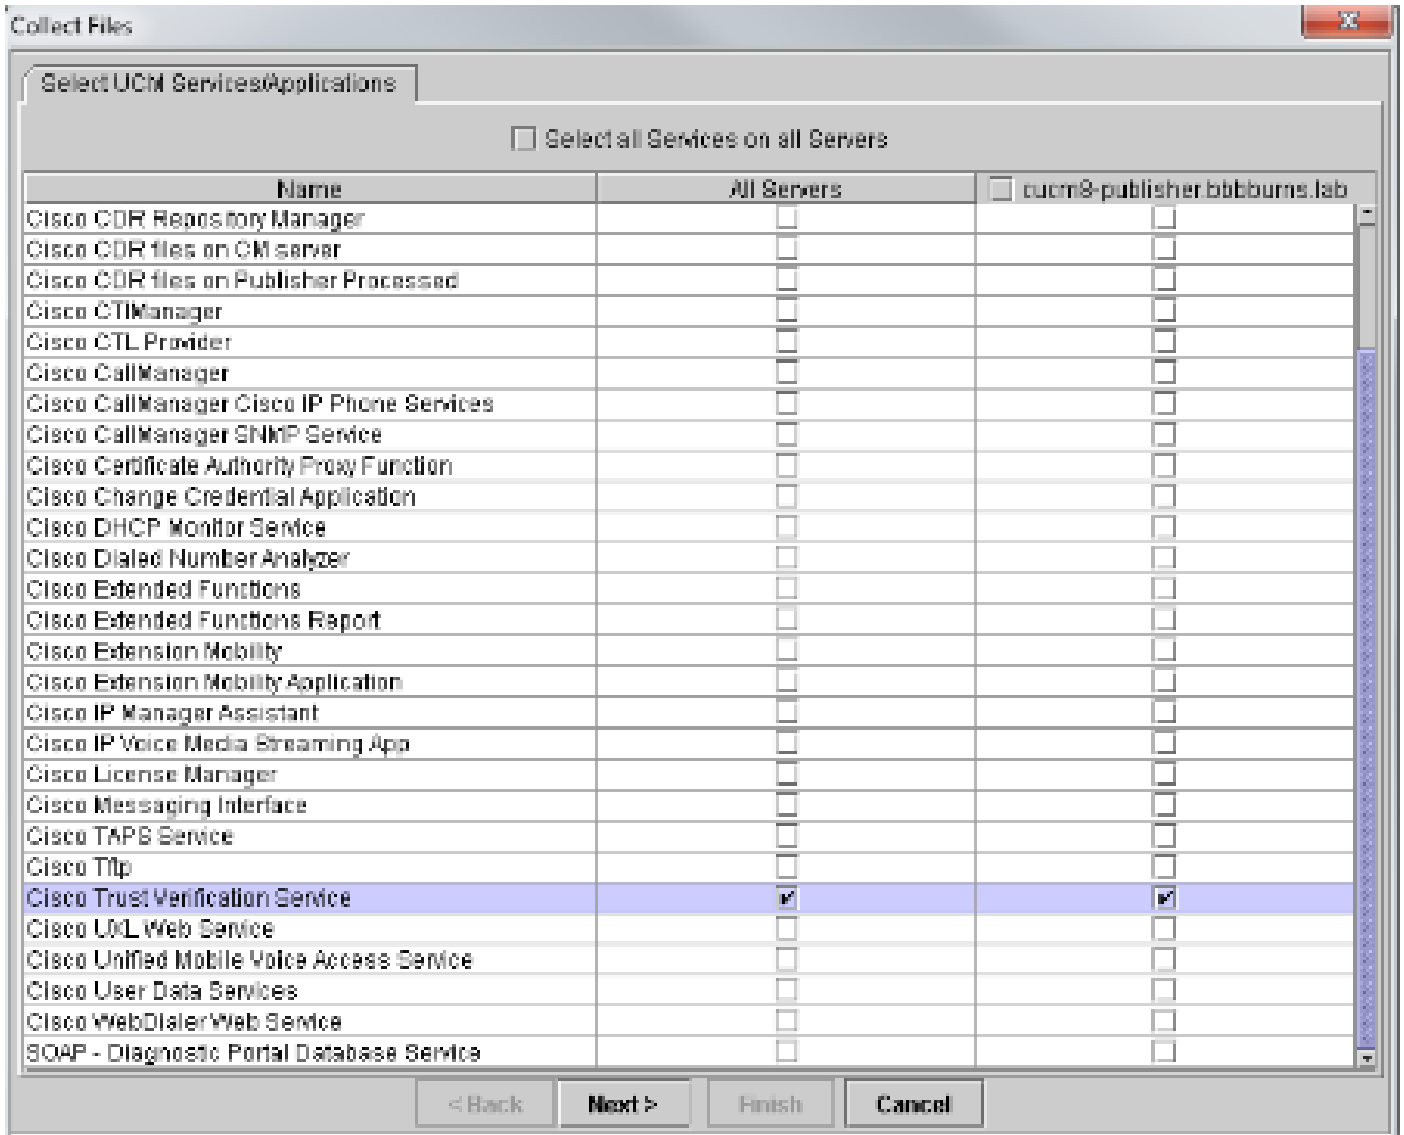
Collect Files

Select UCM Services/Applications

Select all Services on all Servers

| Name | All Servers | cucm8-publisher.bbbburns.lab |
|---|---|---|
| Cisco CDR Repository Manager | | |
| Cisco CDR files on CM server | | |
| Cisco CDR files on Publisher Processed | | |
| Cisco CTIManager | | |
| Cisco CTL Provider | | |
| Cisco CallManager | | |
| Cisco CallManager Cisco IP Phone Services | | |
| Cisco CallManager SNMP Service | | |
| Cisco Certificate Authority Proxy Function | | |
| Cisco Change Credential Application | | |
| Cisco DHCP Monitor Service | | |
| Cisco Dialed Number Analyzer | | |
| Cisco Extended Functions | | |
| Cisco Extended Functions Report | | |
| Cisco Extension Mobility | | |
| Cisco Extension Mobility Application | | |
| Cisco IP Manager Assistant | | |
| Cisco IP Voice Media Streaming App | | |
| Cisco License Manager | | |
| Cisco Messaging Interface | | |
| Cisco TAPS Service | | |
| Cisco Tftp | | |
| Cisco Trust Verification Service | ☑ | ☑ |
| Cisco UXL Web Service | | |
| Cisco Unified Mobile Voice Access Service | | |
| Cisco User Data Services | | |
| Cisco WebDialer Web Service | | |
| SOAP - Diagnostic Portal Database Service | | |

< Back   Next >   Finish   Cancel